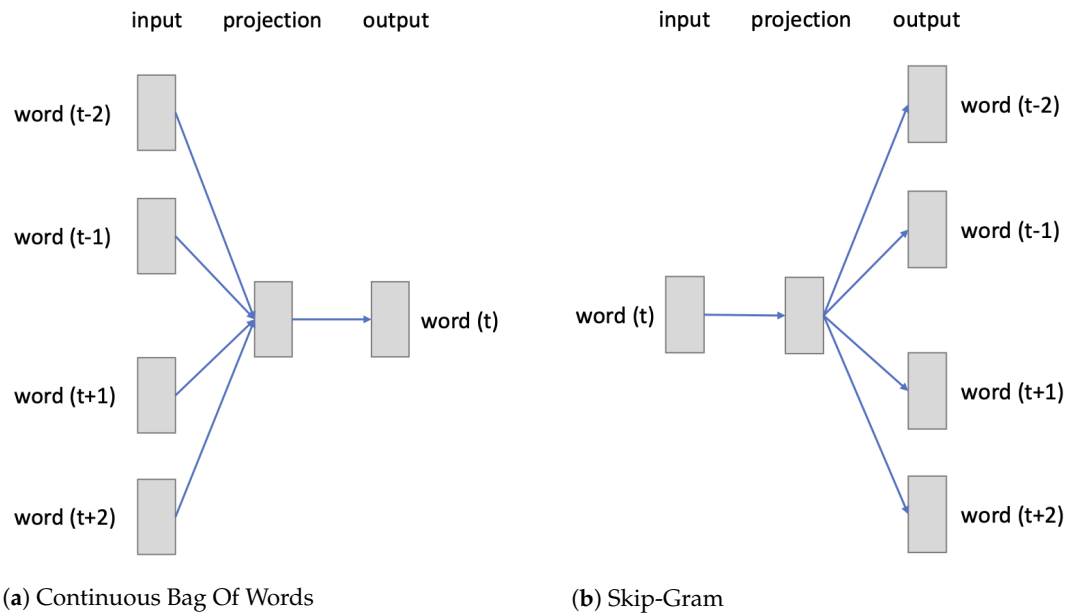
input projection output

word (t-2)

word (t-1)

word (t)

word (t+1)

word (t+2)

(**a**) Continuous Bag Of Words

input projection output

word (t)

word (t-2)

word (t-1)

word (t+1)

word (t+2)

(**b**) Skip-Gram